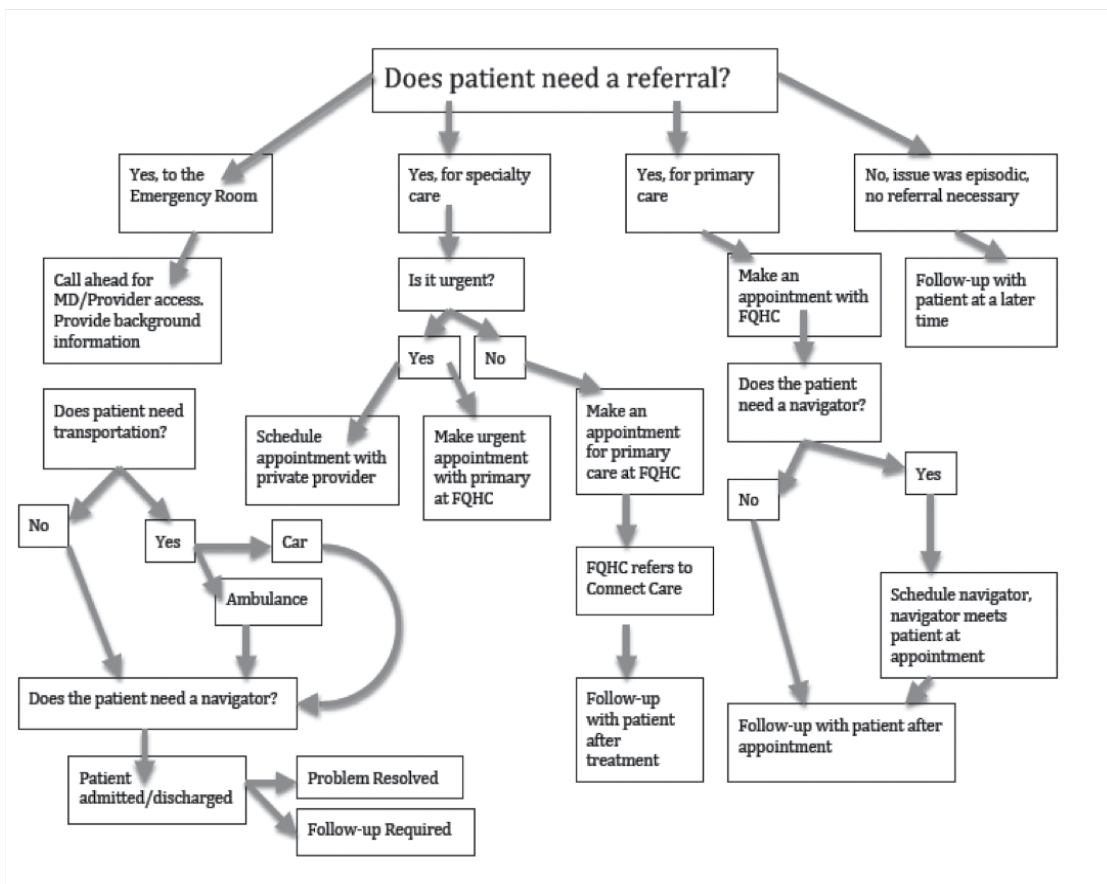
Does patient need a referral?

Yes, to the Emergency Room

Yes, for specialty care

Yes, for primary care

No, issue was episodic, no referral necessary

Call ahead for MD/Provider access. Provide background information

Is it urgent?

Make an appointment with FQHC

Follow-up with patient at a later time

Yes

No

Does the patient need a navigator?

Does patient need transportation?

Schedule appointment with private provider

Make urgent appointment with primary at FQHC

Make an appointment for primary care at FQHC

No

Yes

No

Yes

Car

Ambulance

FQHC refers to Connect Care

Schedule navigator, navigator meets patient at appointment

Does the patient need a navigator?

Follow-up with patient after treatment

Follow-up with patient after appointment

Patient admitted/discharged

Problem Resolved

Follow-up Required